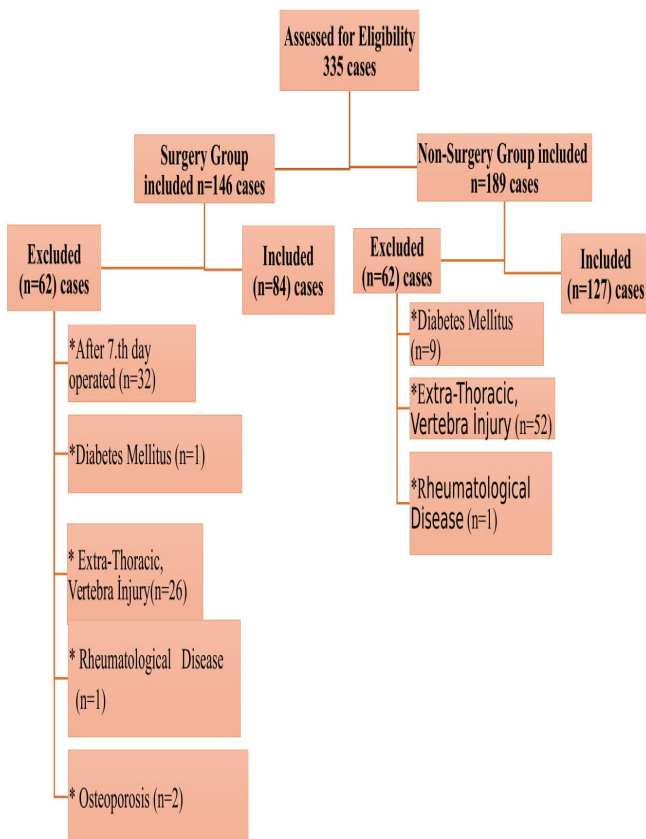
Assessed for Eligibility
335 cases

Surgery Group
included n=146 cases

Non-Surgery Group included
n=189 cases

Excluded
(n=62) cases

Included
(n=84) cases

*After 7.th day operated (n=32)

*Diabetes Mellitus (n=1)

* Extra-Thoracic, Vertebra İnjury(n=26)

* Rheumatological Disease (n=1)

* Osteoporosis (n=2)

Excluded
(n=62) cases

Included
(n=127) cases

*Diabetes Mellitus (n=9)

*Extra-Thoracic, Vertebra İnjury (n=52)

*Rheumatological Disease (n=1)